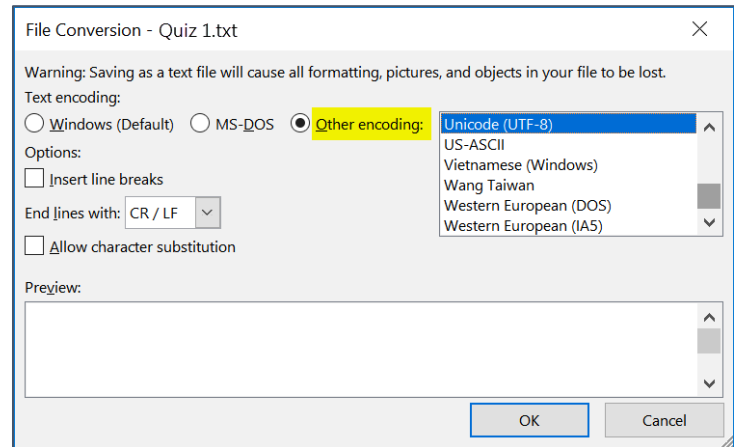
File Conversion - Quiz 1.txt

Warning: Saving as a text file will cause all formatting, pictures, and objects in your file to be lost.

Text encoding:

Windows (Default)

MS-DOS

Other encoding:

Unicode (UTF-8)
US-ASCII
Vietnamese (Windows)
Wang Taiwan
Western European (DOS)
Western European (IA5)

Options:

Insert line breaks

End lines with: CR / LF

Allow character substitution

Preview:

OK

Cancel